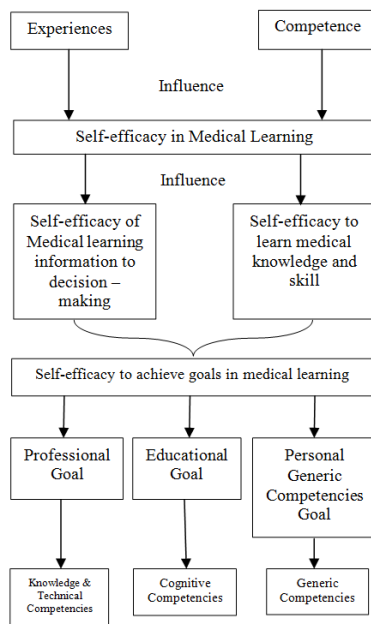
Experiences

Competence

Influence

Self-efficacy in Medical Learning

Influence

Self-efficacy of Medical learning information to decision – making

Self-efficacy to learn medical knowledge and skill

Self-efficacy to achieve goals in medical learning

Professional Goal

Educational Goal

Personal Generic Competencies Goal

Knowledge & Technical Competencies

Cognitive Competencies

Generic Competencies